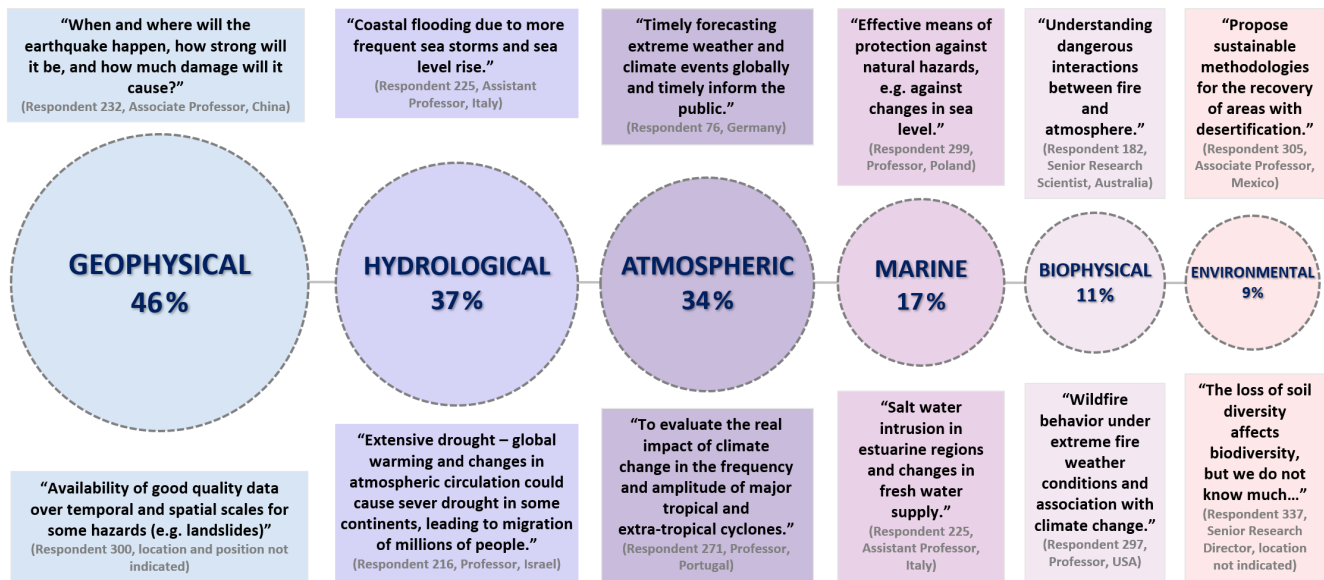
"When and where will the earthquake happen, how strong will it be, and how much damage will it cause?"
(Respondent 232, Associate Professor, China)

"Coastal flooding due to more frequent sea storms and sea level rise."
(Respondent 225, Assistant Professor, Italy)

"Timely forecasting extreme weather and climate events globally and timely inform the public."
(Respondent 76, Germany)

"Effective means of protection against natural hazards, e.g. against changes in sea level."
(Respondent 299, Professor, Poland)

"Understanding dangerous interactions between fire and atmosphere."
(Respondent 182, Senior Research Scientist, Australia)

"Propose sustainable methodologies for the recovery of areas with desertification."
(Respondent 305, Associate Professor, Mexico)

GEOPHYSICAL
46%

HYDROLOGICAL
37%

ATMOSPHERIC
34%

MARINE
17%

BIOPHYSICAL
11%

ENVIRONMENTAL
9%

"Availability of good quality data over temporal and spatial scales for some hazards (e.g. landslides)"
(Respondent 300, location and position not indicated)

"Extensive drought – global warming and changes in atmospheric circulation could cause sever drought in some continents, leading to migration of millions of people."
(Respondent 216, Professor, Israel)

"To evaluate the real impact of climate change in the frequency and amplitude of major tropical and extra-tropical cyclones."
(Respondent 271, Professor, Portugal)

"Salt water intrusion in estuarine regions and changes in fresh water supply."
(Respondent 225, Assistant Professor, Italy)

"Wildfire behavior under extreme fire weather conditions and association with climate change."
(Respondent 297, Professor, USA)

"The loss of soil diversity affects biodiversity, but we do not know much…"
(Respondent 337, Senior Research Director, location not indicated)